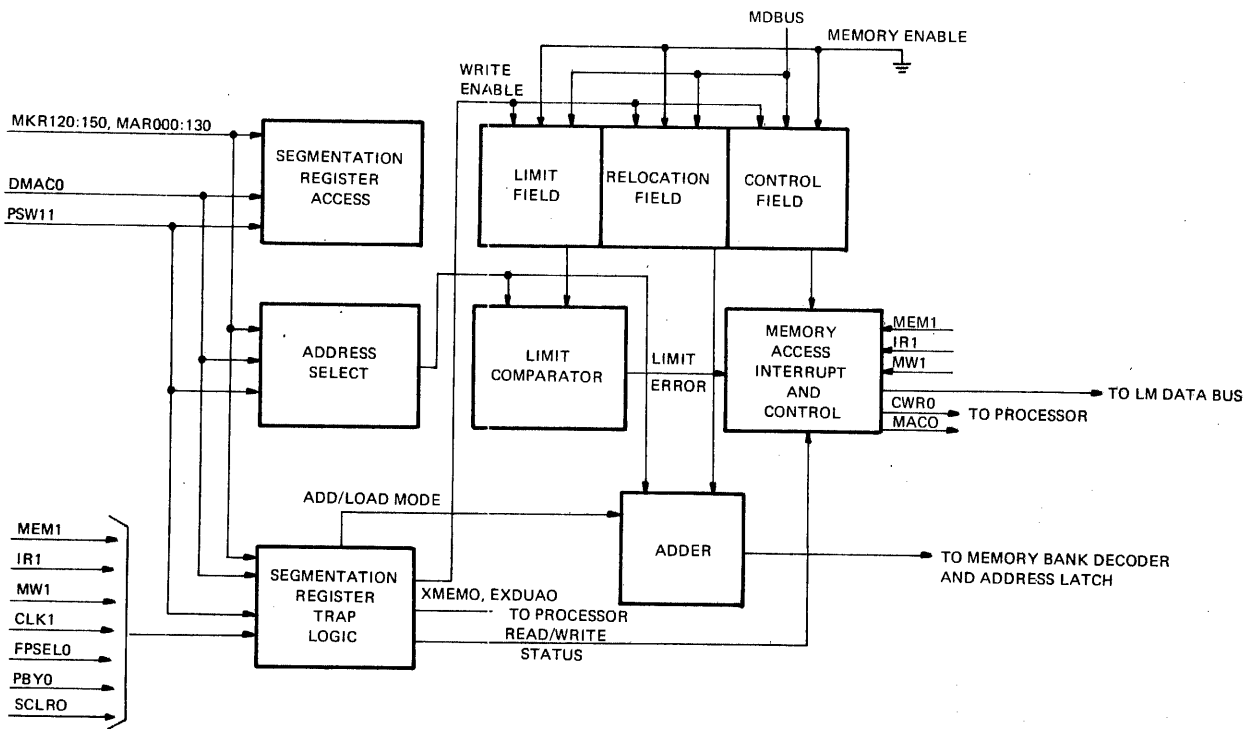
MDBUS
MEMORY ENABLE
WRITE ENABLE
MKR120:150, MAR000:130
SEGMENTATION REGISTER ACCESS
DMAC0
PSW11
LIMIT FIELD
RELOCATION FIELD
CONTROL FIELD
ADDRESS SELECT
LIMIT COMPARATOR
LIMIT ERROR
MEMORY ACCESS INTERRUPT AND CONTROL
MEM1
IR1
MW1
TO LM DATA BUS
CWR0
MAC0
TO PROCESSOR
ADD/LOAD MODE
ADDER
TO MEMORY BANK DECODER AND ADDRESS LATCH
MEM1
IR1
MW1
CLK1
FPSEL0
PBY0
SCLR0
SEGMENTATION REGISTER TRAP LOGIC
XMEMO, EXDUAO
TO PROCESSOR
READ/WRITE STATUS